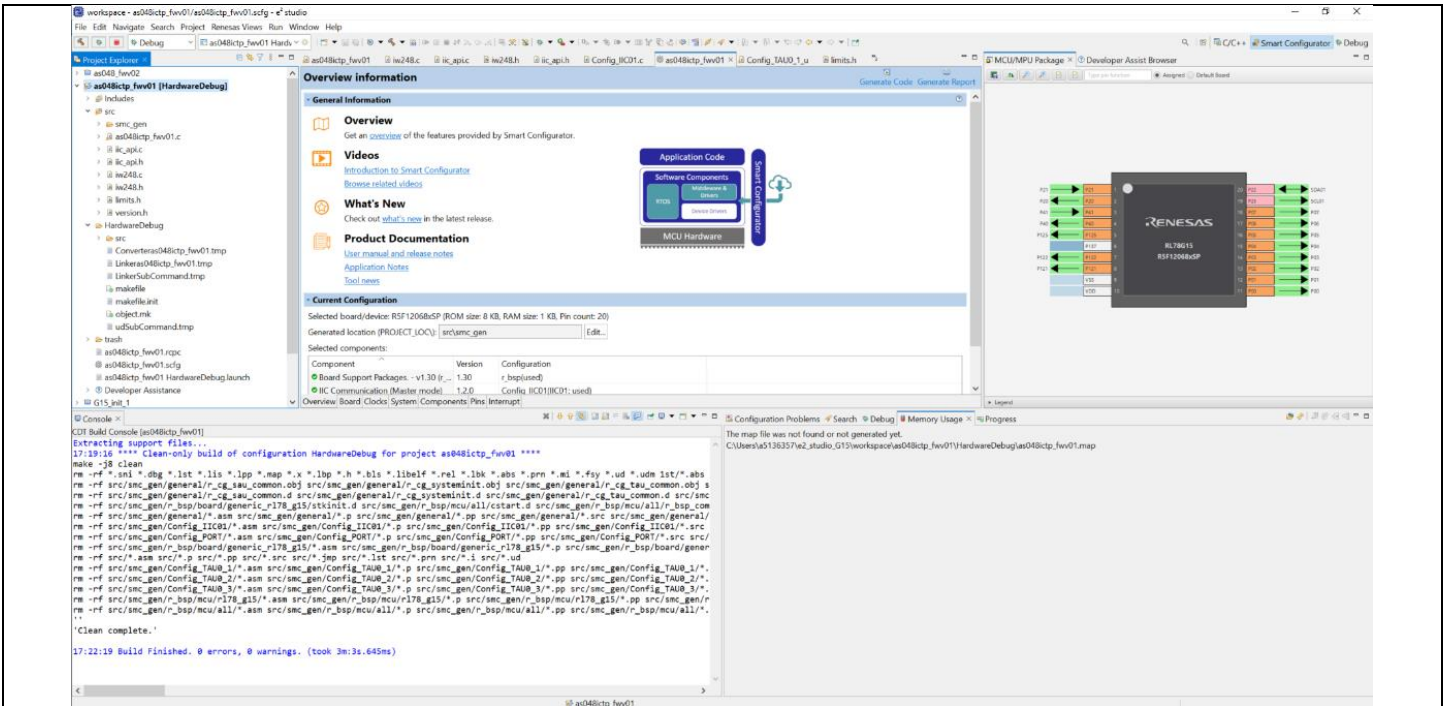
workspace - as048ictp_fwv01/as048ictp_fwv01.scfg - e² studio

File Edit Navigate Search Project Renesas Views Run Window Help

Debug | as048ictp_fwv01 Hardv

C/C++ | Smart Configurator | Debug

Project Explorer ×

as048_fwv02
as048ictp_fwv01 [HardwareDebug]
Includes
src
smc_gen
as048ictp_fwv01.c
iic_api.c
iic_api.h
iw248.c
iw248.h
limits.h
version.h
HardwareDebug
src
Converteras048ictp_fwv01.tmp
Linkeras048ictp_fwv01.tmp
LinkerSubCommand.tmp
makefile
makefile.init
object.mk
sudSubCommand.tmp
trash
as048ictp_fwv01.rcpc
as048ictp_fwv01.scfg
as048ictp_fwv01 HardwareDebug.launch
Developer Assistance
G15_init_1

as048ictp_fwv01 | iw248.c | iic_api.c | iw248.h | iic_api.h | Config_IIC01.c | as048ictp_fwv01 × | Config_TAU0_1_u | limits.h

Overview information

Generate Code Generate Report

General Information

Overview
Get an overview of the features provided by Smart Configurator.

Videos
Introduction to Smart Configurator
Browse related videos

What's New
Check out what's new in the latest release.

Product Documentation
User manual and release notes
Application Notes
Tool news

Application Code
Software Components
Middleware & Drivers
RTOS
Device Drivers
Smart Configurator
MCU Hardware

Current Configuration

Selected board/device: R5F12068xSP (ROM size: 8 KB, RAM size: 1 KB, Pin count: 20)

Generated location (PROJECT_LOC): src\smc_gen Edit...

Selected components:

| Component | Version | Configuration |
|---|---|---|
| Board Support Packages. - v1.30 (r_... | 1.30 | r_bsp(used) |
| IIC Communication (Master mode) | 1.2.0 | Config_IIC01(IIC01: used) |

Overview Board Clocks System Components Pins Interrupt

MCU/MPU Package × | Developer Assist Browser

Assigned | Default Board

RENESAS
RL78G15
R5F12068xSP

Legend

Console ×

CDT Build Console [as048ictp_fwv01]
Extracting support files...
17:19:16 **** Clean-only build of configuration HardwareDebug for project as048ictp_fwv01 ****
make -j8 clean
rm -rf src/*.sni *.dbg *.lst *.lis *.lpp *.map *.x *.lbp *.h *.bls *.libelf *.rel *.lbk *.abs *.prn *.mi *.fsy *.ud *.udm 1st/*.abs
rm -rf src/smc_gen/general/r_cg_sau_common.obj src/smc_gen/general/r_cg_systeminit.obj src/smc_gen/general/r_cg_tau_common.obj s
rm -rf src/smc_gen/general/r_cg_sau_common.d src/smc_gen/general/r_cg_systeminit.d src/smc_gen/general/r_cg_tau_common.d src/smc
rm -rf src/smc_gen/r_bsp/board/generic_rl78_g15/stkinit.d src/smc_gen/r_bsp/mcu/all/cstart.d src/smc_gen/r_bsp/mcu/all/r_bsp_com
rm -rf src/smc_gen/general/*.asm src/smc_gen/general/*.p src/smc_gen/general/*.pp src/smc_gen/general/*.src src/smc_gen/general/
rm -rf src/smc_gen/Config_IIC01/*.asm src/smc_gen/Config_IIC01/*.p src/smc_gen/Config_IIC01/*.pp src/smc_gen/Config_IIC01/*.src
rm -rf src/smc_gen/Config_PORT/*.asm src/smc_gen/Config_PORT/*.p src/smc_gen/Config_PORT/*.pp src/smc_gen/Config_PORT/*.src src/
rm -rf src/smc_gen/r_bsp/board/generic_rl78_g15/*.asm src/smc_gen/r_bsp/board/generic_rl78_g15/*.p src/smc_gen/r_bsp/board/gener
rm -rf src/*.asm src/*.p src/*.pp src/*.src src/*.jmp src/*.lst src/*.prn src/*.i src/*.ud
rm -rf src/smc_gen/Config_TAU0_1/*.asm src/smc_gen/Config_TAU0_1/*.p src/smc_gen/Config_TAU0_1/*.pp src/smc_gen/Config_TAU0_1/*.
rm -rf src/smc_gen/Config_TAU0_2/*.asm src/smc_gen/Config_TAU0_2/*.p src/smc_gen/Config_TAU0_2/*.pp src/smc_gen/Config_TAU0_2/*.
rm -rf src/smc_gen/Config_TAU0_3/*.asm src/smc_gen/Config_TAU0_3/*.p src/smc_gen/Config_TAU0_3/*.pp src/smc_gen/Config_TAU0_3/*.
rm -rf src/smc_gen/r_bsp/mcu/rl78_g15/*.asm src/smc_gen/r_bsp/mcu/rl78_g15/*.p src/smc_gen/r_bsp/mcu/rl78_g15/*.pp src/smc_gen/r
rm -rf src/smc_gen/r_bsp/mcu/all/*.asm src/smc_gen/r_bsp/mcu/all/*.p src/smc_gen/r_bsp/mcu/all/*.pp src/smc_gen/r_bsp/mcu/all/*.
''
'Clean complete.'

17:22:19 Build Finished. 0 errors, 0 warnings. (took 3m:3s.645ms)

Configuration Problems | Search | Debug | Memory Usage × | Progress

The map file was not found or not generated yet.
C:\Users\a5136357\e2_studio_G15\workspace\as048ictp_fwv01\HardwareDebug\as048ictp_fwv01.map

as048ictp_fwv01